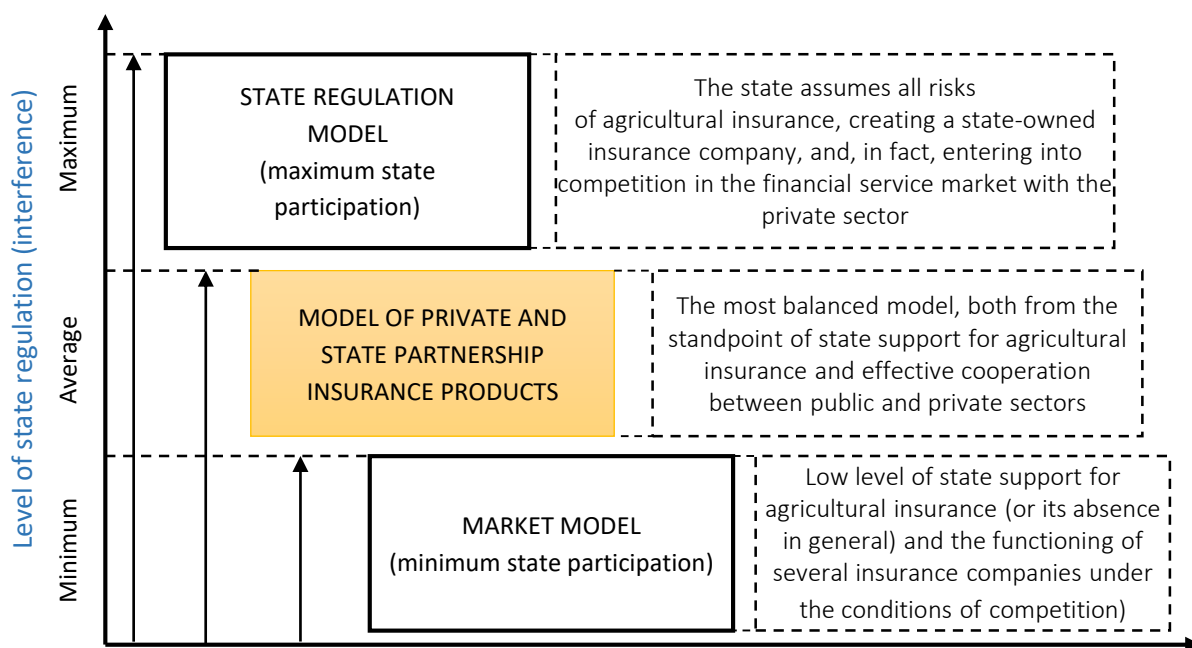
Level of state regulation (interference)

Maximum

STATE REGULATION MODEL (maximum state participation)

The state assumes all risks of agricultural insurance, creating a state-owned insurance company, and, in fact, entering into competition in the financial service market with the private sector

Average

MODEL OF PRIVATE AND STATE PARTNERSHIP INSURANCE PRODUCTS

The most balanced model, both from the standpoint of state support for agricultural insurance and effective cooperation between public and private sectors

Minimum

MARKET MODEL (minimum state participation)

Low level of state support for agricultural insurance (or its absence in general) and the functioning of several insurance companies under the conditions of competition)